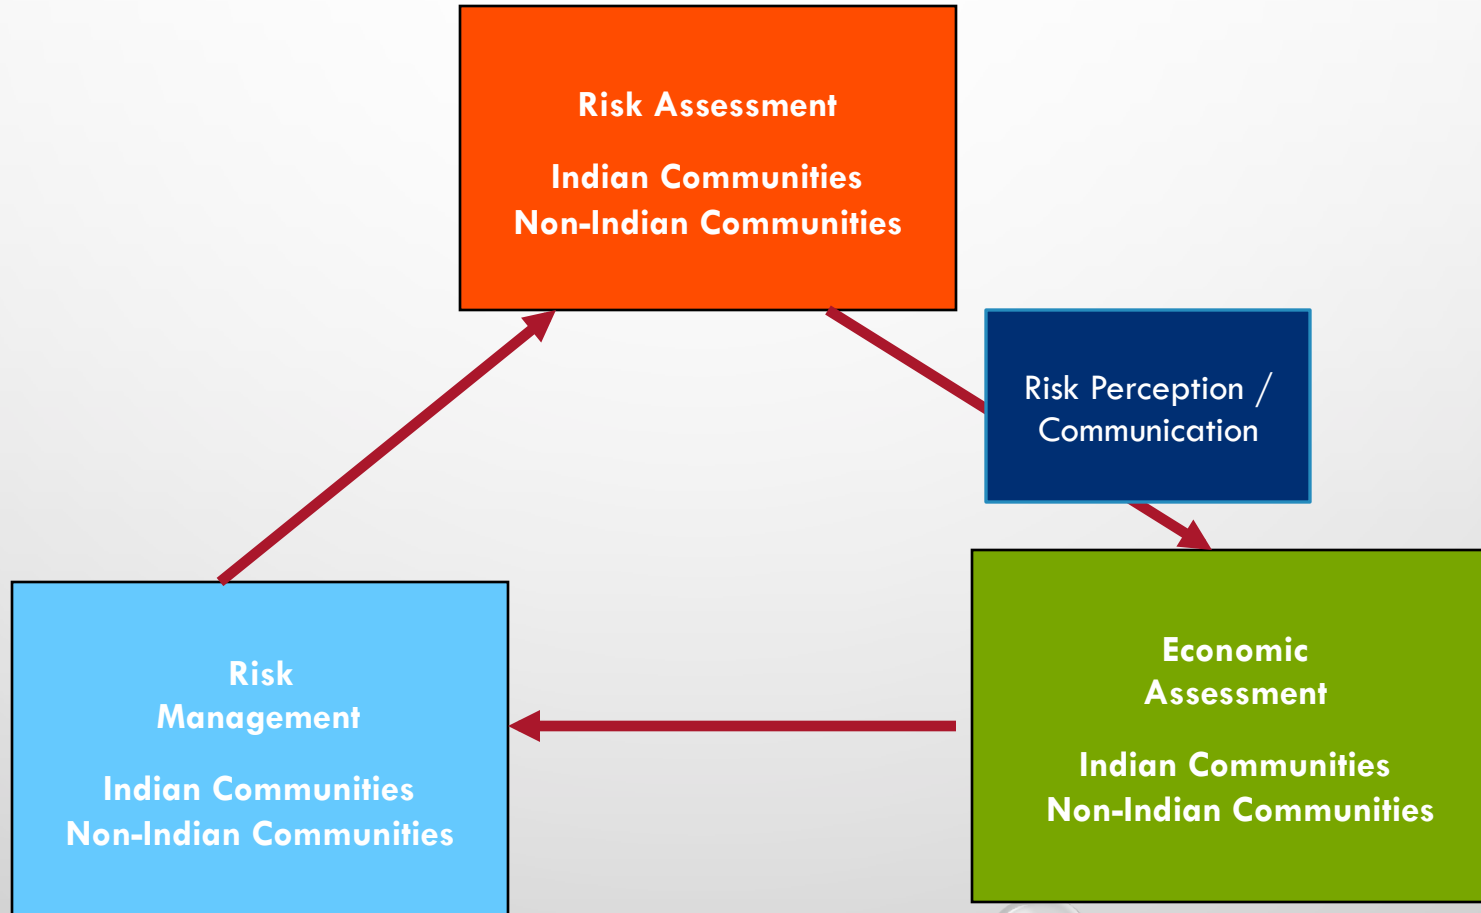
Risk Assessment

Indian Communities
Non-Indian Communities

Risk Perception / Communication

Economic Assessment

Indian Communities
Non-Indian Communities

Risk Management

Indian Communities
Non-Indian Communities